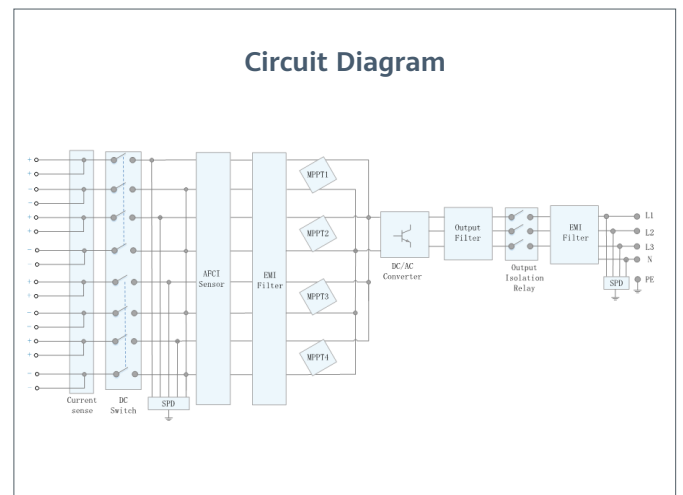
Circuit Diagram

+
-
+
-
+
-
+
-
+
-
+
-
+
-
+
-

Current sense

DC Switch

SPD

AFCI Sensor

EMI Filter

MPPT1

MPPT2

MPPT3

MPPT4

DC/AC Converter

Output Filter

Output Isolation Relay

EMI Filter

SPD

L1
L2
L3
N
PE